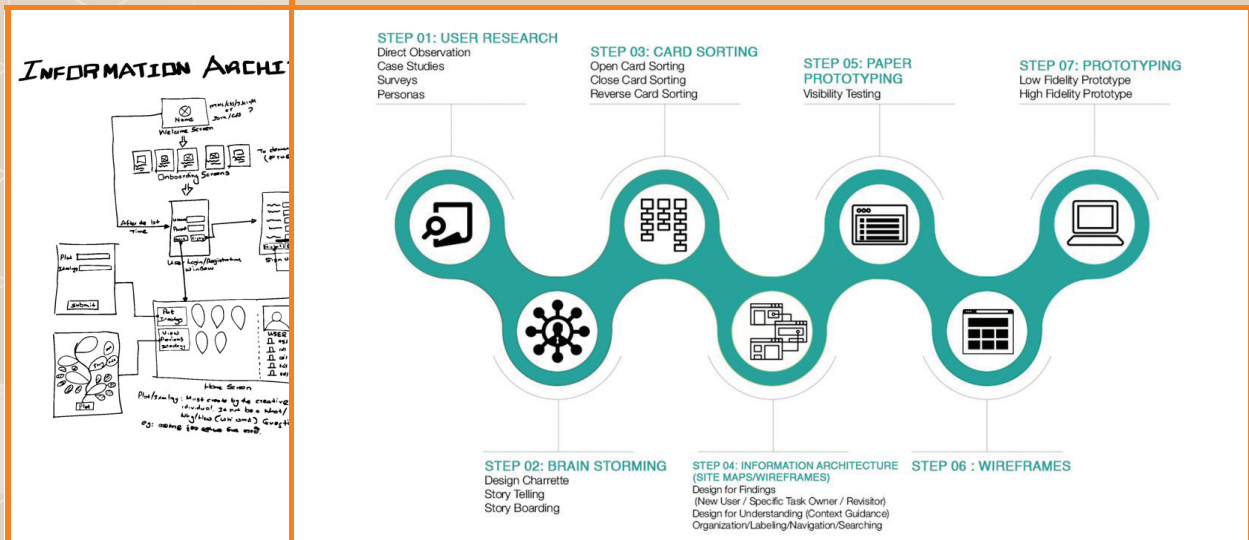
INFORMATION ARCHI

Name
Welcome Screen
Onboarding Screens
After 1st time
User Login/Registration window
submit
Home Screen

STEP 01: USER RESEARCH
Direct Observation
Case Studies
Surveys
Personas

STEP 03: CARD SORTING
Open Card Sorting
Close Card Sorting
Reverse Card Sorting

STEP 05: PAPER PROTOTYPING
Visibility Testing

STEP 07: PROTOTYPING
Low Fidelity Prototype
High Fidelity Prototype

STEP 02: BRAIN STORMING
Design Charrette
Story Telling
Story Boarding

STEP 04: INFORMATION ARCHITECTURE (SITE MAPS/WIREFRAMES)
Design for Findings
(New User / Specific Task Owner / Revisitor)
Design for Understanding (Context Guidance)
Organization/Labeling/Navigation/Searching

STEP 06 : WIREFRAMES